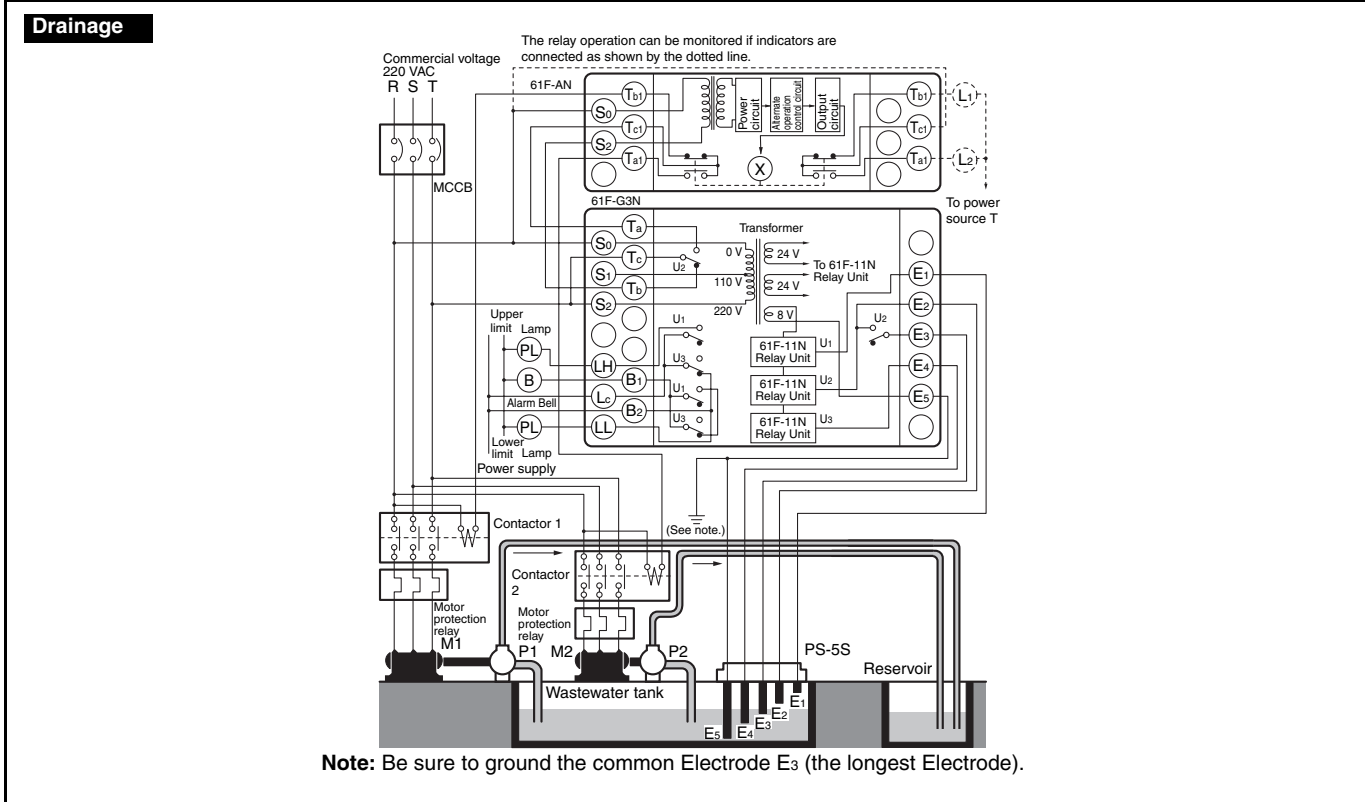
Drainage

The relay operation can be monitored if indicators are connected as shown by the dotted line.

Commercial voltage
220 VAC
R S T

MCCB

61F-AN
$T_{b1}$
$S_0$
$T_{c1}$
$S_2$
$T_{a1}$
Power circuit
Alternate operation control circuit
Output circuit
X
$T_{b1}$
$T_{c1}$
$T_{a1}$
$L_1$
$L_2$
To power source T

61F-G3N
$T_a$
$S_0$
$T_c$
$S_1$
$T_b$
$S_2$
Transformer
0 V
24 V
$U_2$
To 61F-11N Relay Unit
110 V
24 V
220 V
8 V
$E_1$
$E_2$
$E_3$
$E_4$
$E_5$
$U_2$
Upper limit Lamp
PL
LH
$U_1$
$U_3$
B
$B_1$
$U_1$
61F-11N Relay Unit
$U_1$
61F-11N Relay Unit
$U_2$
Alarm Bell
$L_c$
$B_2$
$U_3$
61F-11N Relay Unit
$U_3$
PL
LL
Lower limit Lamp
Power supply

Contactor 1
(See note.)
Contactor 2
Motor protection relay
Motor protection relay
M1
P1
M2
P2
PS-5S
Reservoir
Wastewater tank
$E_1$
$E_2$
$E_3$
$E_4$
$E_5$

Note: Be sure to ground the common Electrode $E_3$ (the longest Electrode).